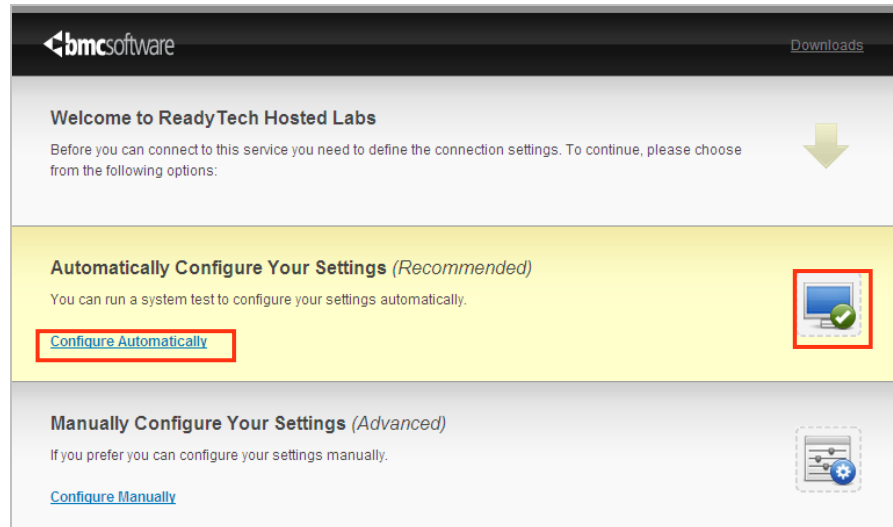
bmcsoftware

Downloads

Welcome to ReadyTech Hosted Labs

Before you can connect to this service you need to define the connection settings. To continue, please choose from the following options:

Automatically Configure Your Settings (Recommended)

You can run a system test to configure your settings automatically.

Configure Automatically

Manually Configure Your Settings (Advanced)

If you prefer you can configure your settings manually.

Configure Manually